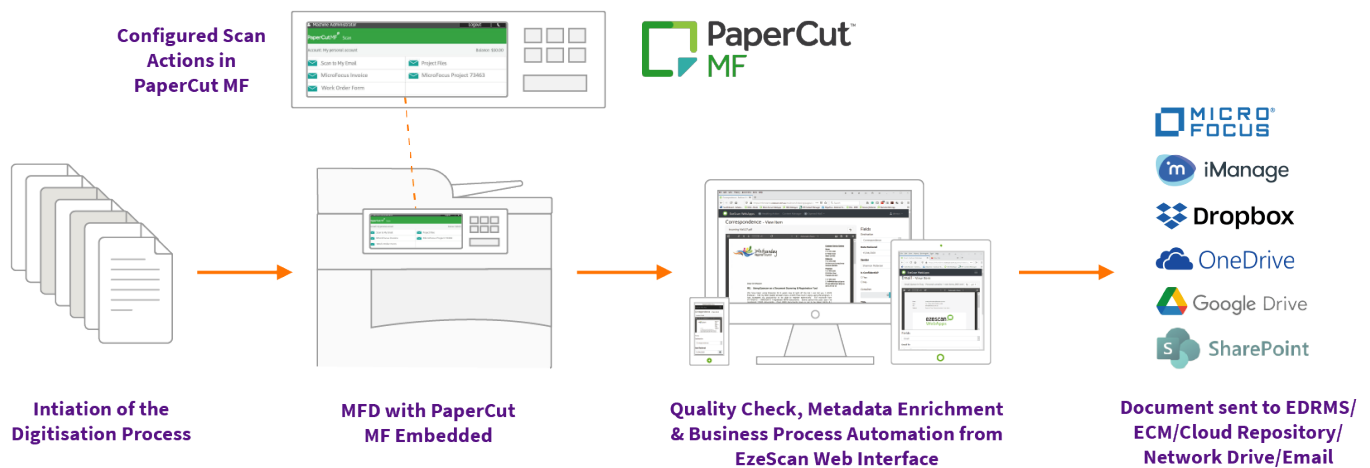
Configured Scan Actions in PaperCut MF

PaperCut MF

Scan to My Email
Project Files
MicroFocus Invoice
MicroFocus Project 73463
Work Order Form

MICRO FOCUS
iManage
Dropbox
OneDrive
Google Drive
SharePoint

Correspondence - View Item

Intiation of the Digitisation Process

MFD with PaperCut MF Embedded

Quality Check, Metadata Enrichment & Business Process Automation from EzeScan Web Interface

Document sent to EDRMS/ ECM/Cloud Repository/ Network Drive/Email